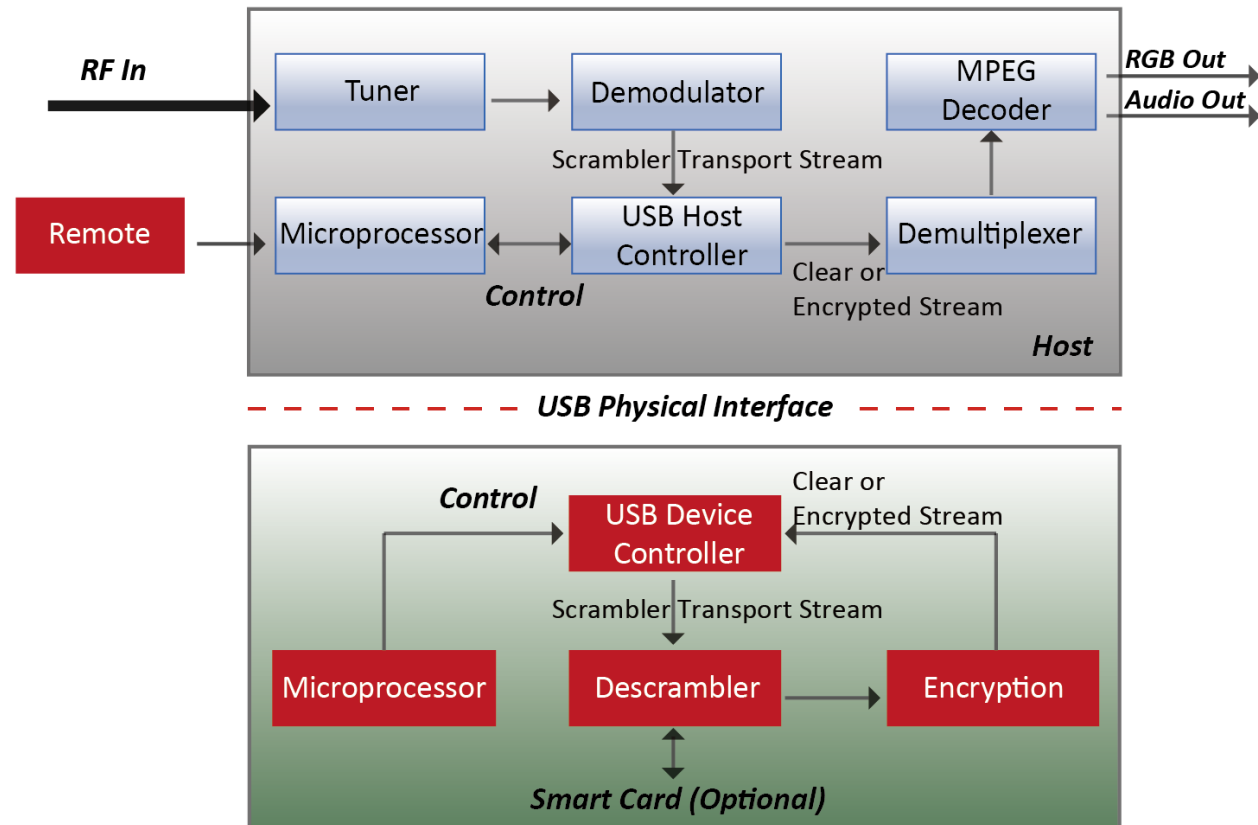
RF In

Tuner

Demodulator

MPEG Decoder

RGB Out

Audio Out

Scrambler Transport Stream

Remote

Microprocessor

USB Host Controller

Demultiplexer

Control

Clear or Encrypted Stream

Host

USB Physical Interface

Control

USB Device Controller

Clear or Encrypted Stream

Scrambler Transport Stream

Microprocessor

Descrambler

Encryption

Smart Card (Optional)